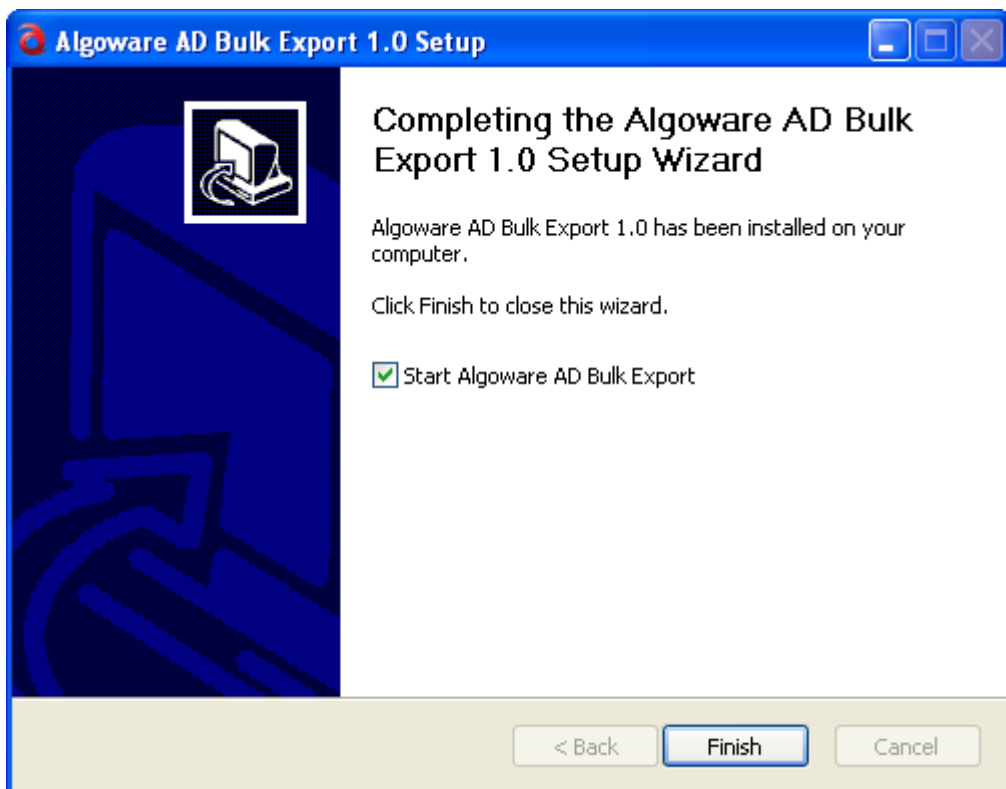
Algoware AD Bulk Export 1.0 Setup

Completing the Algoware AD Bulk Export 1.0 Setup Wizard

Algoware AD Bulk Export 1.0 has been installed on your computer.

Click Finish to close this wizard.

Start Algoware AD Bulk Export

< Back
Finish
Cancel